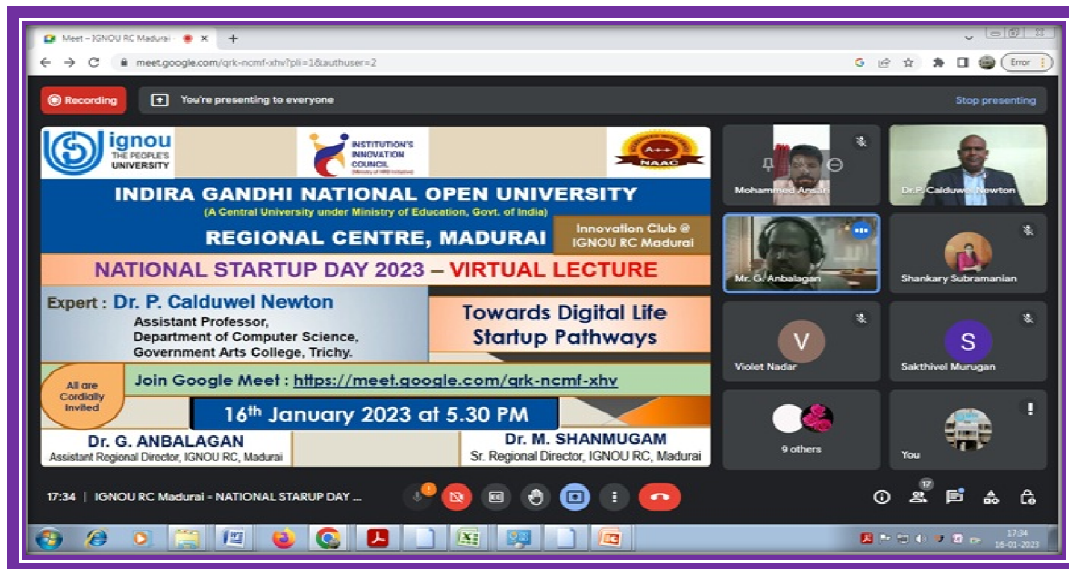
Meet – IGNOU RC Madurai ×

meet.google.com/qrk-ncmf-xhv?pli=1&authuser=2

Error

Recording

You're presenting to everyone

Stop presenting

ignou THE PEOPLE'S UNIVERSITY

INSTITUTION'S INNOVATION COUNCIL

A++ NAAC

INDIRA GANDHI NATIONAL OPEN UNIVERSITY

(A Central University under Ministry of Education, Govt. of India)

REGIONAL CENTRE, MADURAI

Innovation Club @ IGNOU RC Madurai

NATIONAL STARTUP DAY 2023 – VIRTUAL LECTURE

Expert : Dr. P. Calduwel Newton

Assistant Professor, Department of Computer Science, Government Arts College, Trichy.

Towards Digital Life Startup Pathways

All are Cordially Invited

Join Google Meet : https://meet.google.com/qrk-ncmf-xhv

16th January 2023 at 5.30 PM

Dr. G. ANBALAGAN
Assistant Regional Director, IGNOU RC, Madurai

Dr. M. SHANMUGAM
Sr. Regional Director, IGNOU RC, Madurai

Mohammed Ansain

Dr P. Calduwel Newton

Mr. G. Anbalagan

Shankary Subramanian

V

Violet Nadar

S

Sakthivel Murugan

9 others

You

17:34 | IGNOU RC Madurai = NATIONAL STARUP DAY ...

17

17:34
16-01-2023